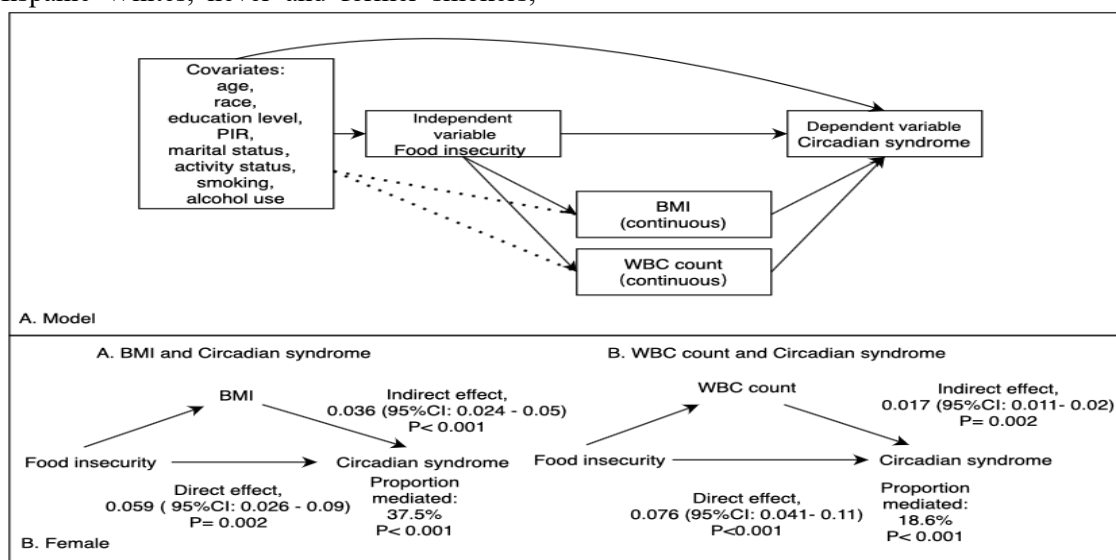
Hispanic Whites, never and former smokers,

Covariates:
age,
race,
education level,
PIR,
marital status,
activity status,
smoking,
alcohol use

Independent variable
Food insecurity

Dependent variable
Circadian syndrome

BMI
(continuous)

WBC count
(continuous)

A. Model

A. BMI and Circadian syndrome

BMI

Indirect effect,
0.036 (95%CI: 0.024 - 0.05)
P< 0.001

Food insecurity

Circadian syndrome

Direct effect,
0.059 ( 95%CI: 0.026 - 0.09)
P= 0.002

Proportion mediated:
37.5%
P< 0.001

B. WBC count and Circadian syndrome

WBC count

Indirect effect,
0.017 (95%CI: 0.011- 0.02)
P= 0.002

Food insecurity

Circadian syndrome

Direct effect,
0.076 (95%CI: 0.041- 0.11)
P<0.001

Proportion mediated:
18.6%
P< 0.001

B. Female